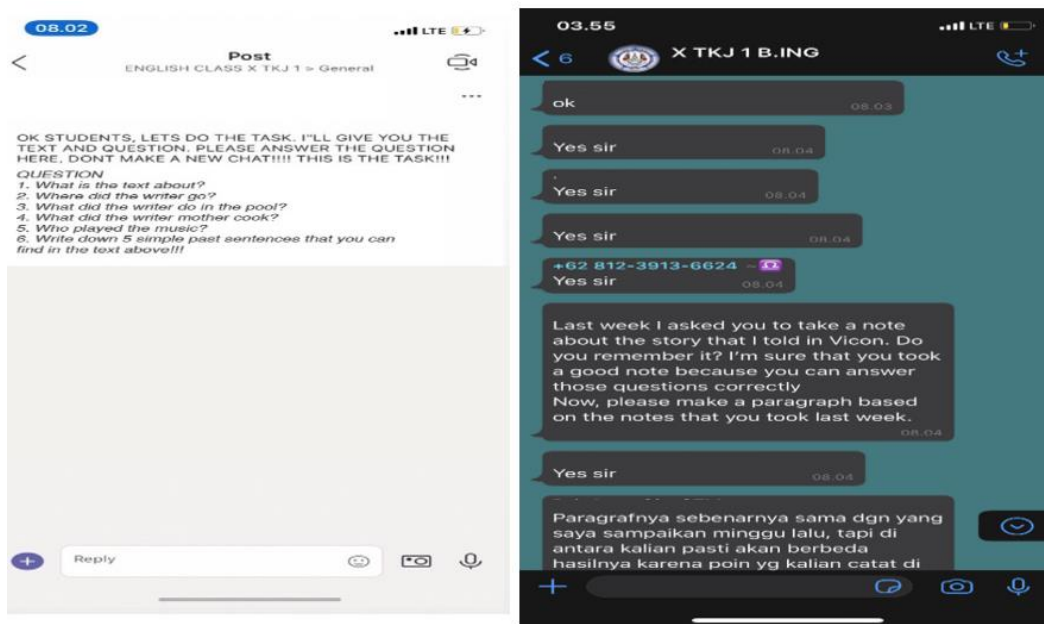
08.02
LTE

Post
ENGLISH CLASS X TKJ 1 > General

OK STUDENTS, LETS DO THE TASK. I"LL GIVE YOU THE TEXT AND QUESTION. PLEASE ANSWER THE QUESTION HERE, DONT MAKE A NEW CHAT!!!! THIS IS THE TASK!!!
QUESTION
1. What is the text about?
2. Where did the writer go?
3. What did the writer do in the pool?
4. What did the writer mother cook?
5. Who played the music?
6. Write down 5 simple past sentences that you can find in the text above!!!

Reply

03.55
LTE
6
X TKJ 1 B.ING

ok 08.03

Yes sir 08.04

Yes sir 08.04

Yes sir 08.04

+62 812-3913-6624
Yes sir 08.04

Last week I asked you to take a note about the story that I told in Vicon. Do you remember it? I'm sure that you took a good note because you can answer those questions correctly
Now, please make a paragraph based on the notes that you took last week. 08.04

Yes sir 08.04

Paragrafnya sebenarnya sama dgn yang saya sampaikan minggu lalu, tapi di antara kalian pasti akan berbeda hasilnya karena poin yg kalian catat di